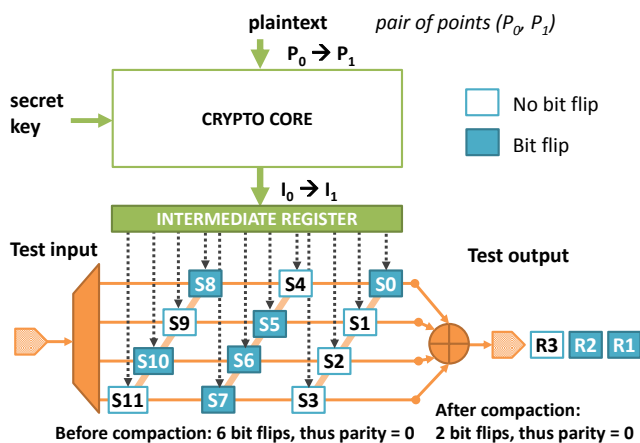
plaintext

pair of points ($P_0$, $P_1$)

$P_0 \rightarrow P_1$

secret key

CRYPTO CORE

No bit flip

Bit flip

$I_0 \rightarrow I_1$

INTERMEDIATE REGISTER

Test input

Test output

S8

S4

S0

S9

S5

S1

S10

S6

S2

S11

S7

S3

R3

R2

R1

Before compaction: 6 bit flips, thus parity = 0

After compaction: 2 bit flips, thus parity = 0